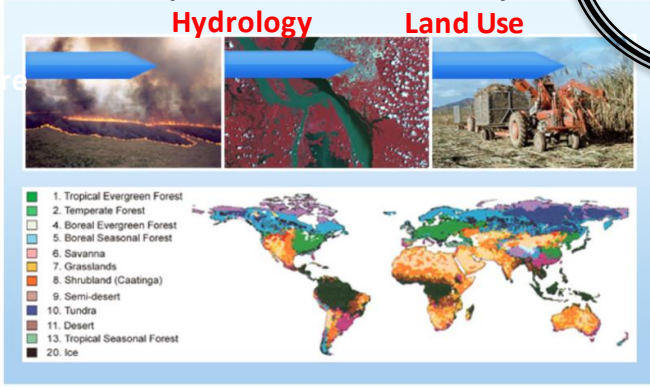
Hydrology Land Use

1. Tropical Evergreen Forest
2. Temperate Forest
4. Boreal Evergreen Forest
5. Boreal Seasonal Forest
6. Savanna
7. Grasslands
8. Shrubland (Caatinga)
9. Semi-desert
10. Tundra
11. Desert
13. Tropical Seasonal Forest
20. Ice